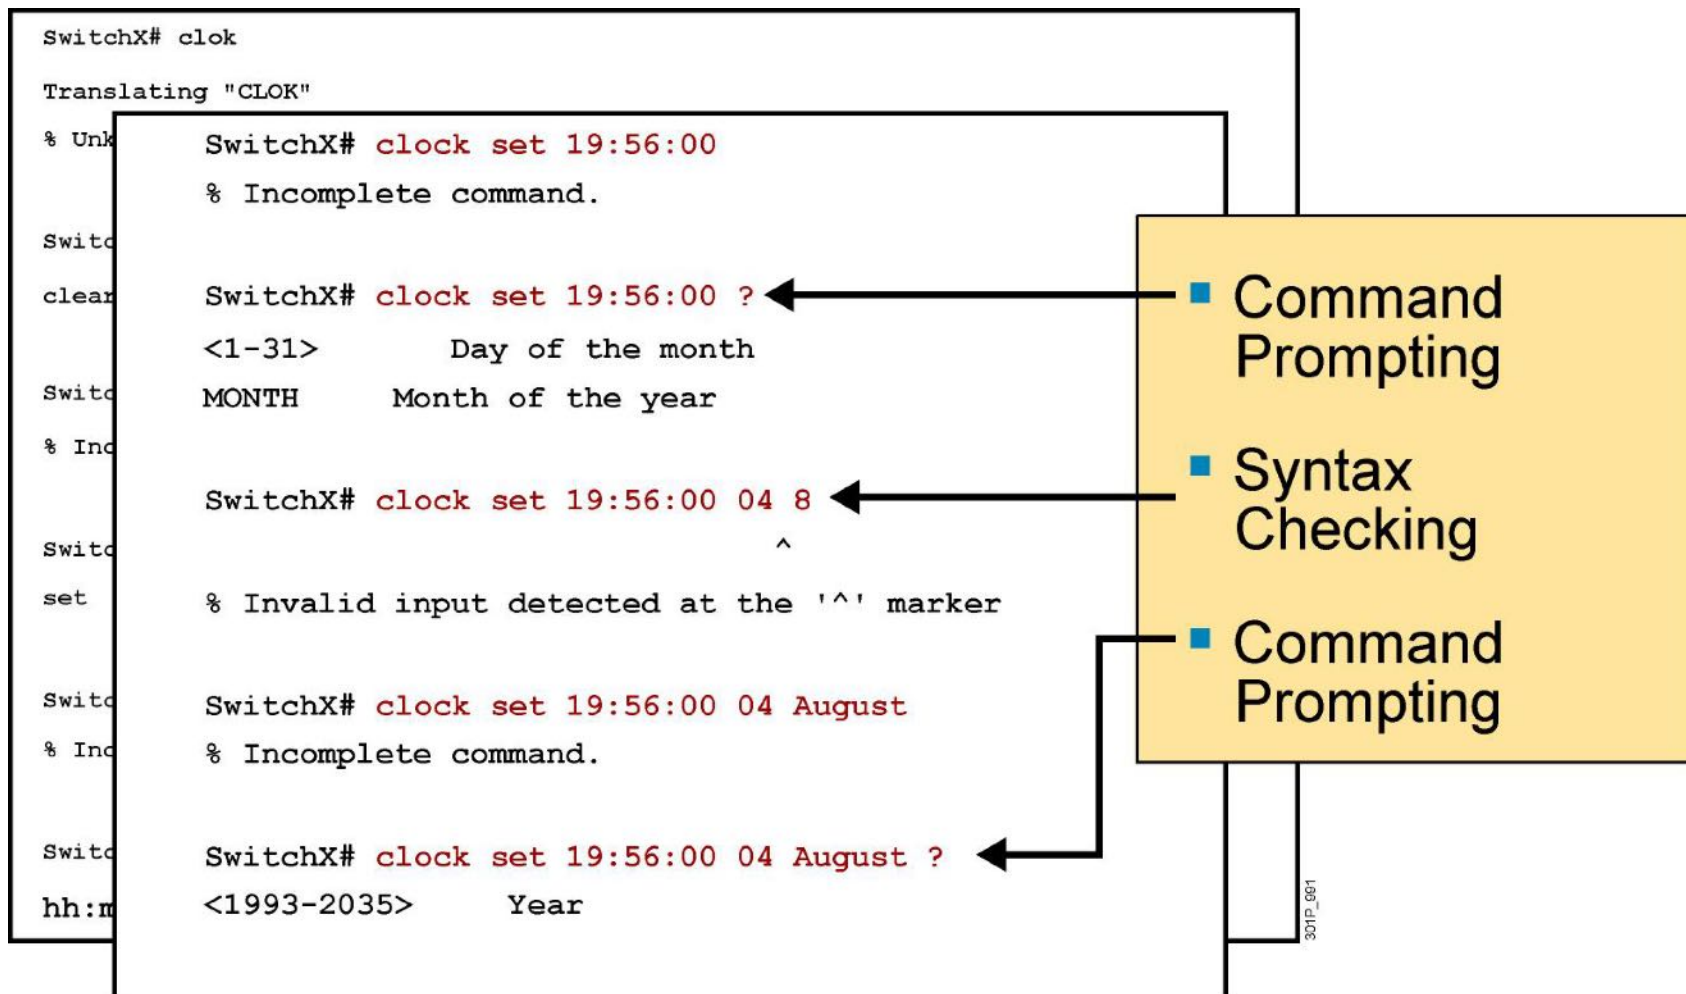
SwitchX# clok

Translating "CLOK"

% Unk

Switc

clear

Switc

% Inc

Switc

set

Switc

% Inc

Switc

hh:m

SwitchX# clock set 19:56:00

% Incomplete command.

SwitchX# clock set 19:56:00 ?

<1-31> Day of the month

MONTH Month of the year

SwitchX# clock set 19:56:00 04 8

^

% Invalid input detected at the '^' marker

SwitchX# clock set 19:56:00 04 August

% Incomplete command.

SwitchX# clock set 19:56:00 04 August ?

<1993-2035> Year

Command Prompting

Syntax Checking

Command Prompting

301P_991